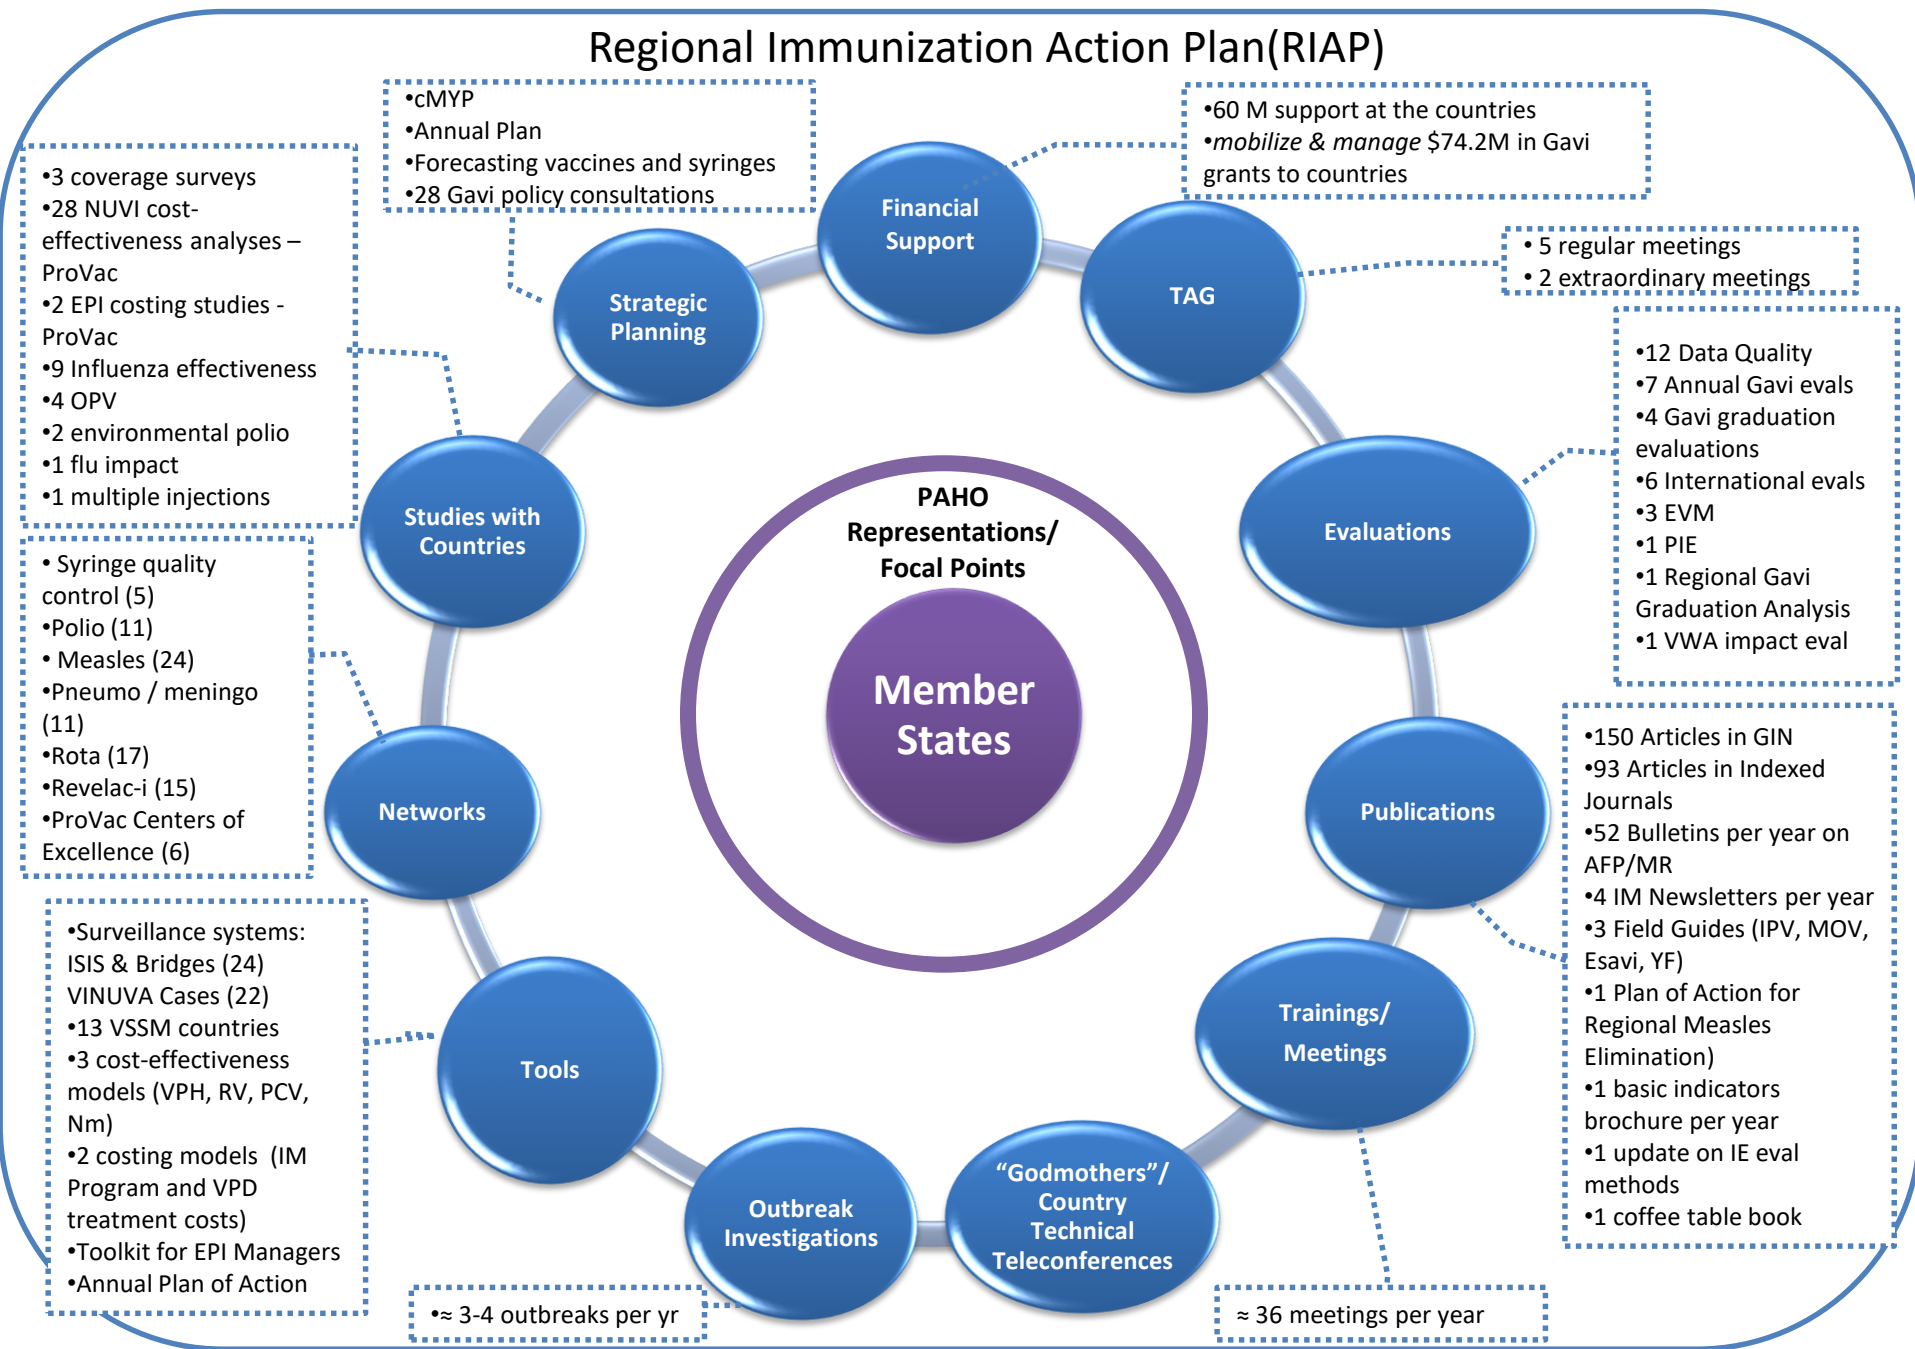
Regional Immunization Action Plan(RIAP)

•cMYP
•Annual Plan
•Forecasting vaccines and syringes
•28 Gavi policy consultations

•60 M support at the countries
•*mobilize & manage* \$74.2M in Gavi grants to countries

•3 coverage surveys
•28 NUVI cost-effectiveness analyses – ProVac
•2 EPI costing studies - ProVac
•9 Influenza effectiveness
•4 OPV
•2 environmental polio
•1 flu impact
•1 multiple injections

Financial Support

Strategic Planning

TAG

• 5 regular meetings
• 2 extraordinary meetings

•12 Data Quality
•7 Annual Gavi evals
•4 Gavi graduation evaluations
•6 International evals
•3 EVM
•1 PIE
•1 Regional Gavi Graduation Analysis
•1 VWA impact eval

Studies with Countries

PAHO Representations/ Focal Points

Member States

Evaluations

• Syringe quality control (5)
•Polio (11)
• Measles (24)
•Pneumo / meningo (11)
•Rota (17)
•Revelac-i (15)
•ProVac Centers of Excellence (6)

Networks

Publications

•150 Articles in GIN
•93 Articles in Indexed Journals
•52 Bulletins per year on AFP/MR
•4 IM Newsletters per year
•3 Field Guides (IPV, MOV, Esavi, YF)
•1 Plan of Action for Regional Measles Elimination)
•1 basic indicators brochure per year
•1 update on IE eval methods
•1 coffee table book

•Surveillance systems: ISIS & Bridges (24) VINUVA Cases (22)
•13 VSSM countries
•3 cost-effectiveness models (VPH, RV, PCV, Nm)
•2 costing models (IM Program and VPD treatment costs)
•Toolkit for EPI Managers
•Annual Plan of Action

Tools

Trainings/ Meetings

Outbreak Investigations

“Godmothers”/ Country Technical Teleconferences

•≈ 3-4 outbreaks per yr

≈ 36 meetings per year